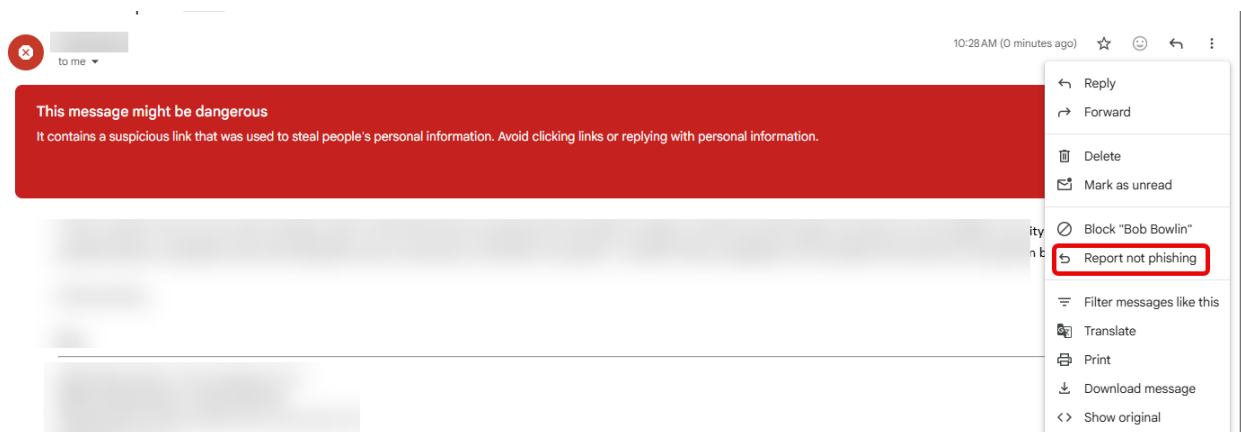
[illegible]
to me

10:28 AM (0 minutes ago)

This message might be dangerous
It contains a suspicious link that was used to steal people's personal information. Avoid clicking links or replying with personal information.

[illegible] ity
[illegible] n b

Reply
Forward
Delete
Mark as unread
Block "Bob Bowlin"
Report not phishing
Filter messages like this
Translate
Print
Download message
Show original